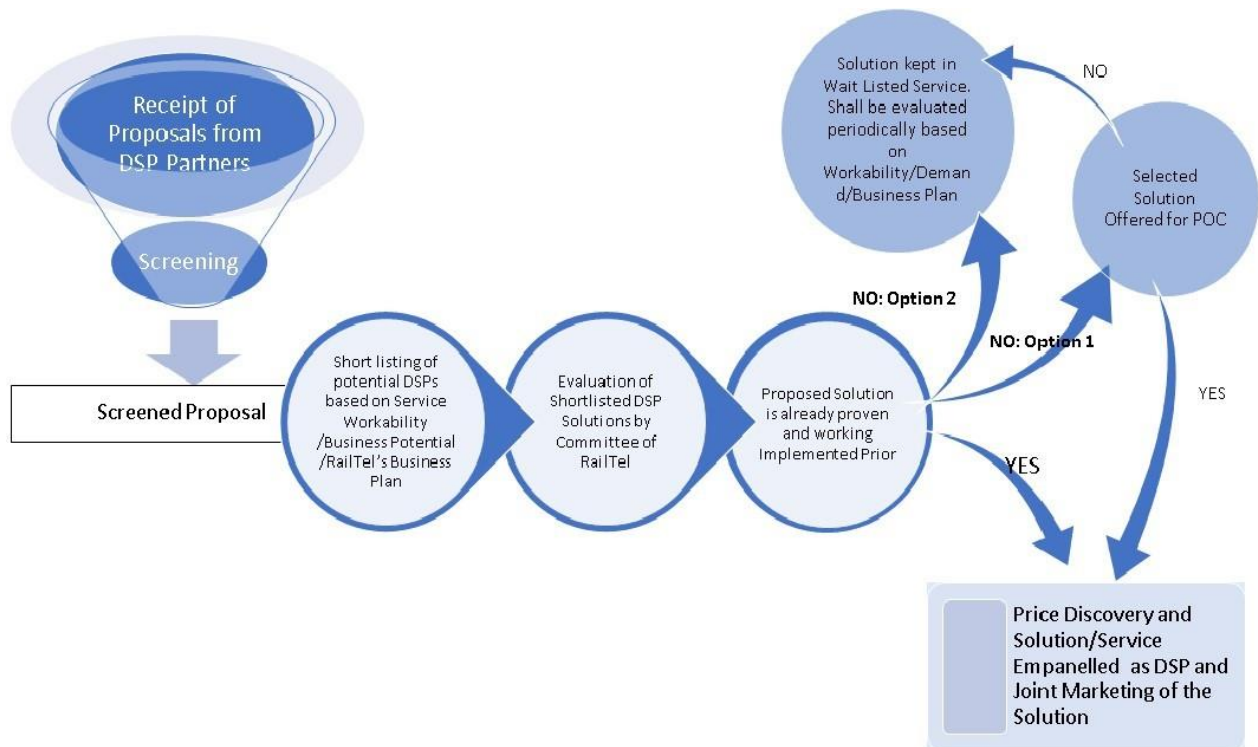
Receipt of Proposals from DSP Partners

Screening

Screened Proposal

Short listing of potential DSPs based on Service Workability /Business Potential /RailTel's Business Plan

Evaluation of Shortlisted DSP Solutions by Committee of RailTel

Proposed Solution is already proven and working Implemented Prior

NO: Option 2

NO: Option 1

YES

Solution kept in Wait Listed Service. Shall be evaluated periodically based on Workability/Demand/Business Plan

NO

Selected Solution Offered for POC

YES

Price Discovery and Solution/Service Empanelled as DSP and Joint Marketing of the Solution